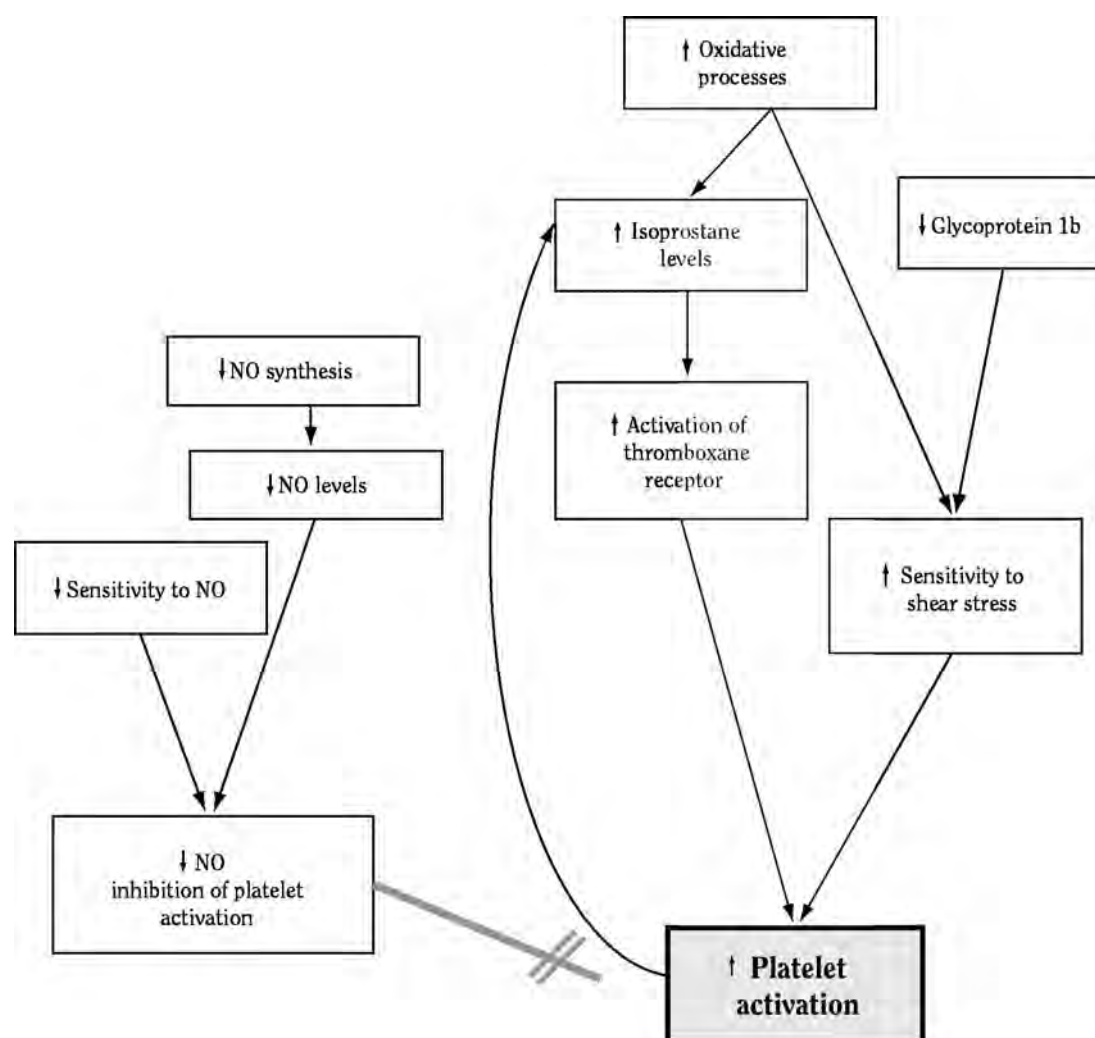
↑ Oxidative processes

↑ Isoprostane levels

↓ Glycoprotein 1b

↓ NO synthesis

↓ NO levels

↑ Activation of thromboxane receptor

↓ Sensitivity to NO

↑ Sensitivity to shear stress

↓ NO inhibition of platelet activation

↑ Platelet activation